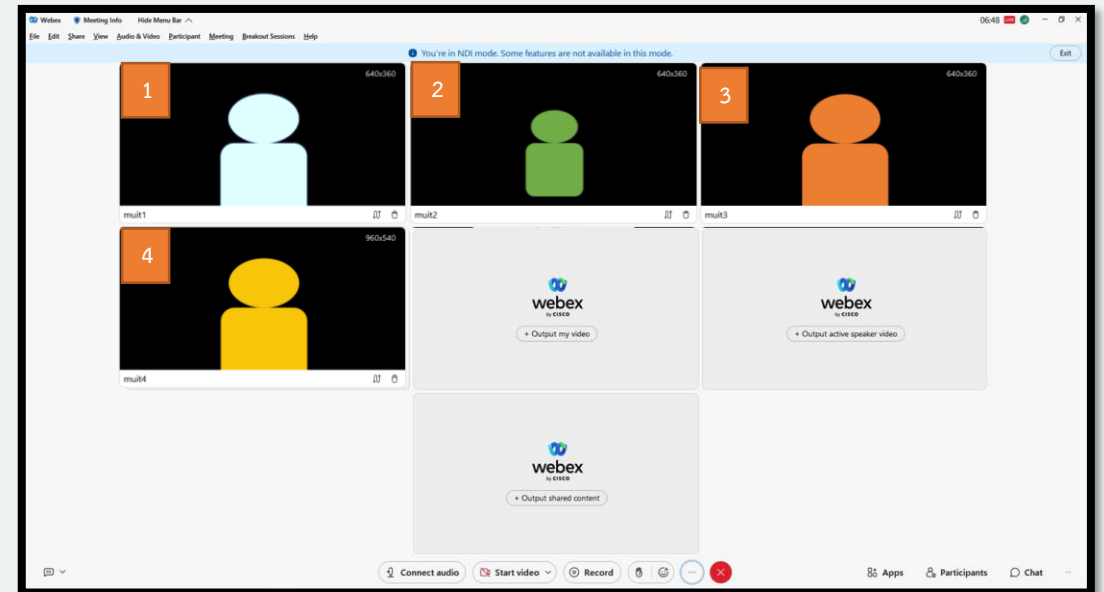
Webex Meeting Info Hide Menu Bar

06:48

File Edit Share View Audio & Video Participant Meeting Breakout Sessions Help

You're in NDI mode. Some features are not available in this mode.

Exit

1

640x360

muit1

2

640x360

muit2

3

640x360

muit3

4

960x540

muit4

webex by CISCO

+ Output my video

webex by CISCO

+ Output active speaker video

webex by CISCO

+ Output shared content

Connect audio

Start video

Record

Apps

Participants

Chat